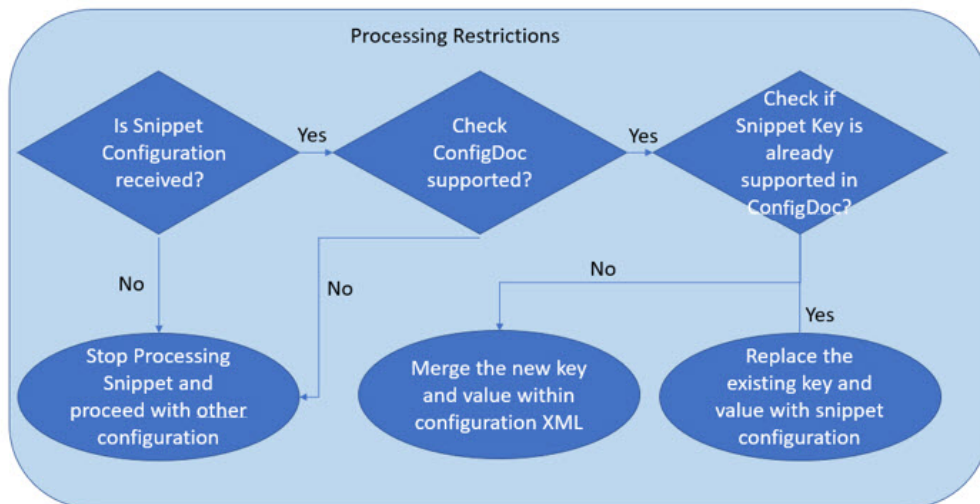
Processing Restrictions

Is Snippet Configuration received?

Yes

Check ConfigDoc supported?

Yes

Check if Snippet Key is already supported in ConfigDoc?

No

No

No

Yes

Stop Processing Snippet and proceed with other configuration

Merge the new key and value within configuration XML

Replace the existing key and value with snippet configuration